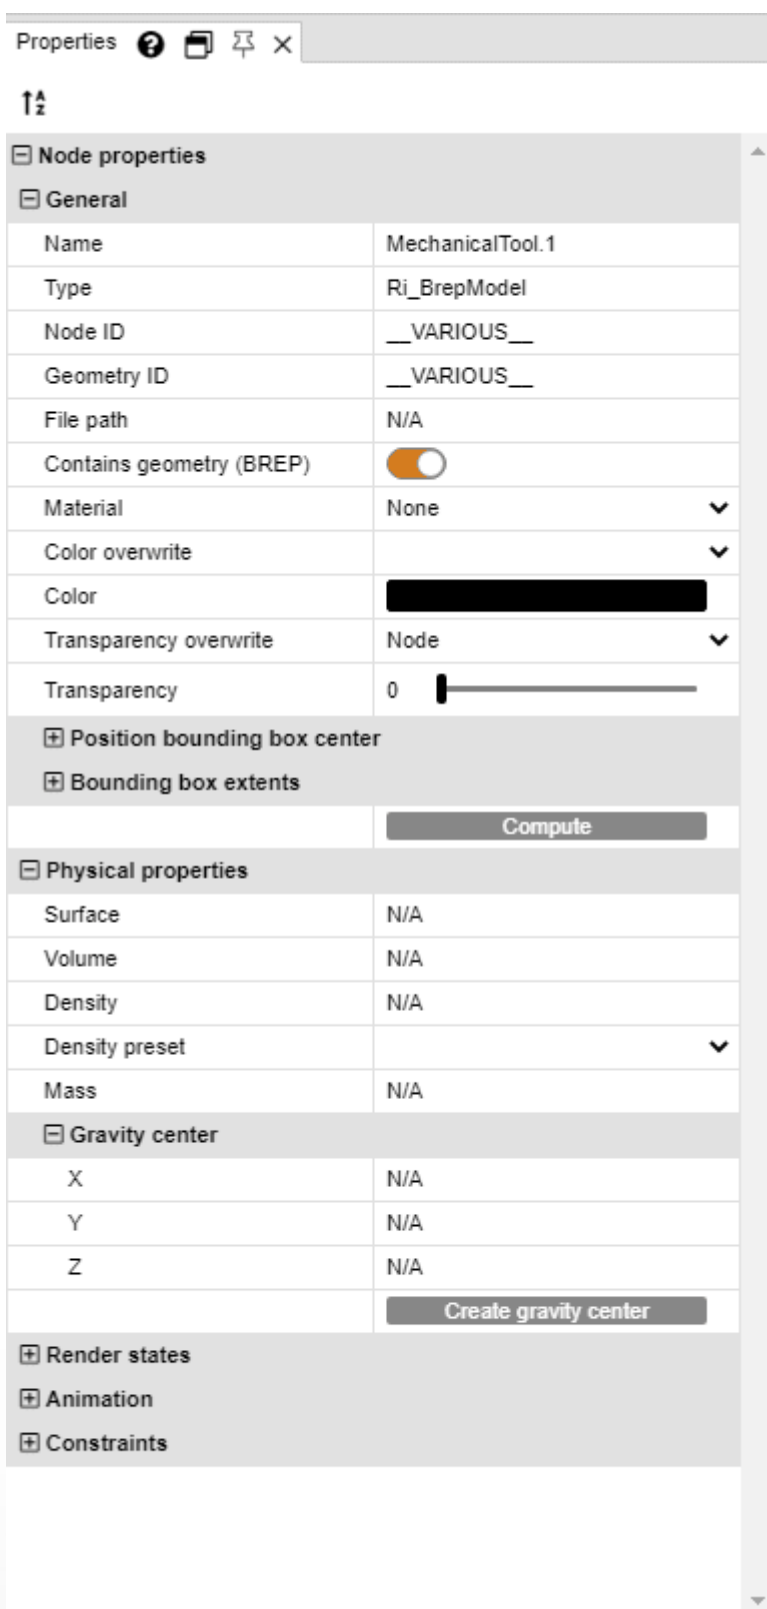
Properties

Node properties

General

| Name | MechanicalTool.1 |
|---|---|
| Type | Ri_BrepModel |
| Node ID | \_\_VARIOUS\_\_ |
| Geometry ID | \_\_VARIOUS\_\_ |
| File path | N/A |
| Contains geometry (BREP) | |
| Material | None |
| Color overwrite | |
| Color | |
| Transparency overwrite | Node |
| Transparency | 0 |

Position bounding box center

Bounding box extents

Compute

Physical properties

| Surface | N/A |
|---|---|
| Volume | N/A |
| Density | N/A |
| Density preset | |
| Mass | N/A |

Gravity center

| X | N/A |
|---|---|
| Y | N/A |
| Z | N/A |

Create gravity center

Render states

Animation

Constraints